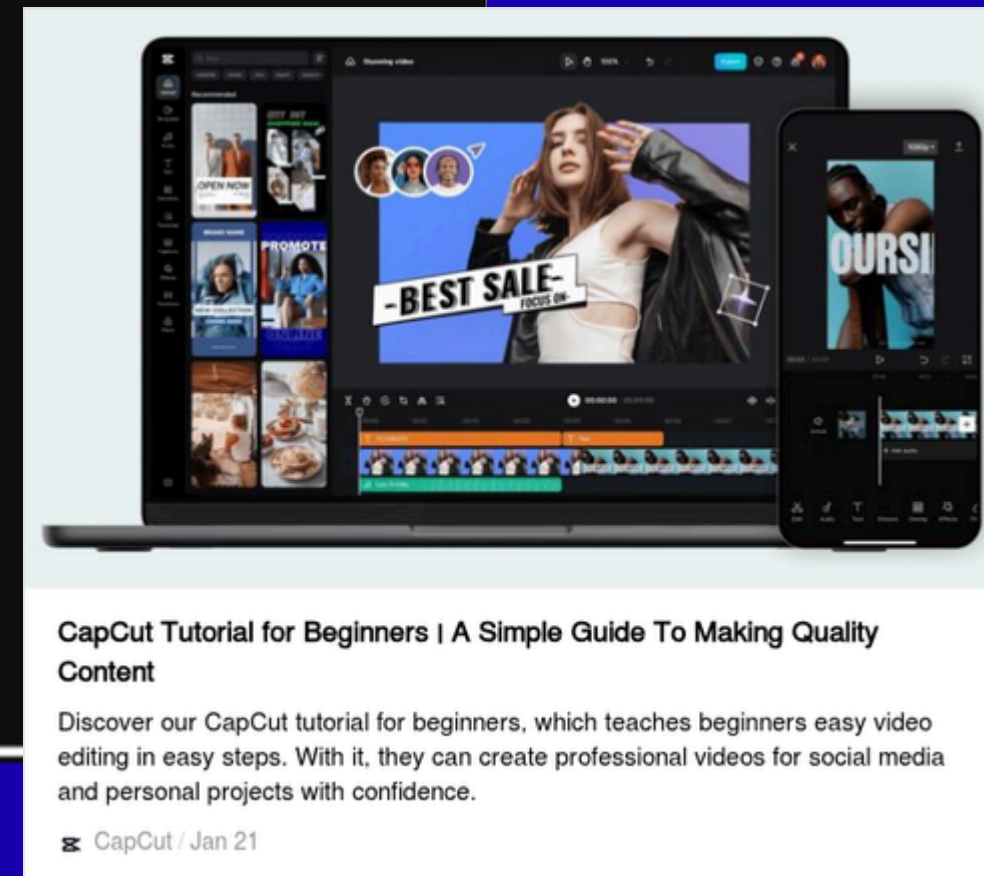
OPEN NOW

PROMOTE

-BEST SALE-
FOCUS ON

OURSI

CapCut Tutorial for Beginners | A Simple Guide To Making Quality Content

Discover our CapCut tutorial for beginners, which teaches beginners easy video editing in easy steps. With it, they can create professional videos for social media and personal projects with confidence.

CapCut / Jan 21